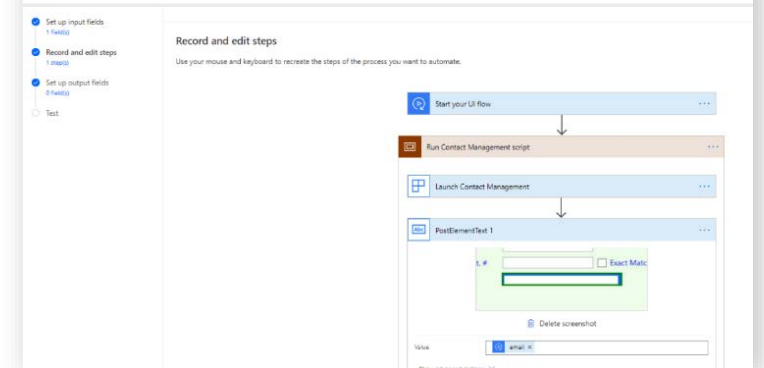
Set up input fields
1 field(s)

Record and edit steps
1 step(s)

Set up output fields
0 field(s)

Test

Record and edit steps

Use your mouse and keyboard to recreate the steps of the process you want to automate.

Start your UI flow ···

Run Contact Management script ···

Launch Contact Management ···

PostElementText 1 ···

t. #

Exact Matc

Delete screenshot

Value

email ×